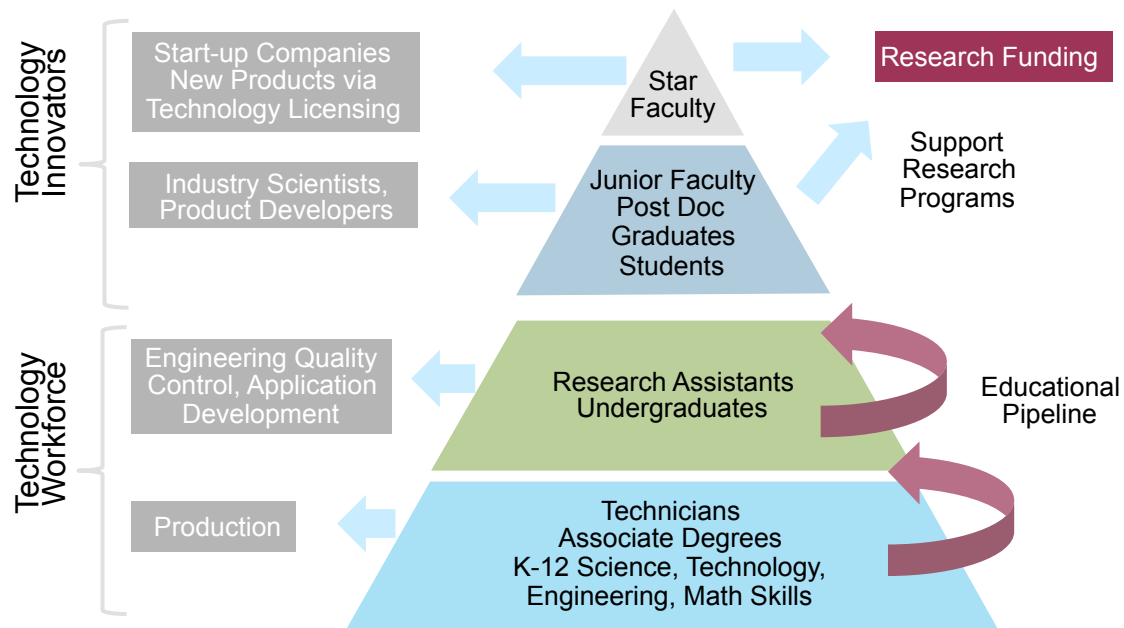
Technology Innovators

Start-up Companies New Products via Technology Licensing

Star Faculty

Research Funding

Industry Scientists, Product Developers

Junior Faculty Post Doc Graduates Students

Support Research Programs

Technology Workforce

Engineering Quality Control, Application Development

Research Assistants Undergraduates

Educational Pipeline

Production

Technicians Associate Degrees K-12 Science, Technology, Engineering, Math Skills